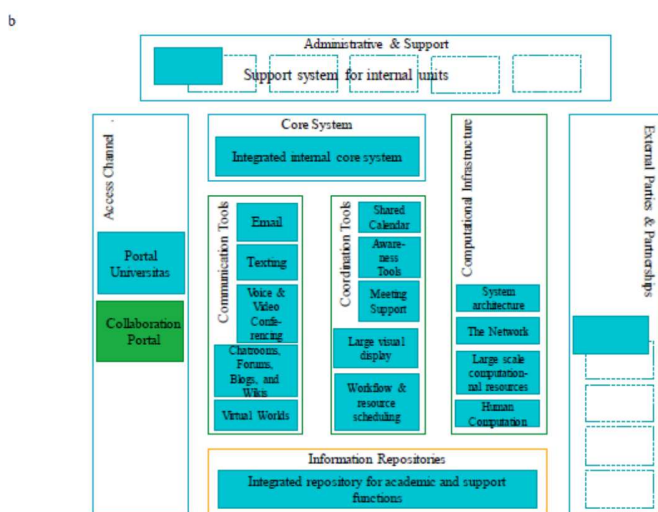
b

Administrative & Support

Support system for internal units

Access Channel

Portal Universitas

Collaboration Portal

Core System

Integrated internal core system

Communication Tools

Email

Texting

Voice & Video Conferencing

Chatrooms, Forums, Blogs, and Wikis

Virtual Worlds

Coordination Tools

Shared Calendar

Awareness Tools

Meeting Support

Large visual display

Workflow & resource scheduling

Computational Infrastructure

System architecture

The Network

Large scale computational resources

Human Computation

External Parties & Partnerships

Information Repositories

Integrated repository for academic and support functions